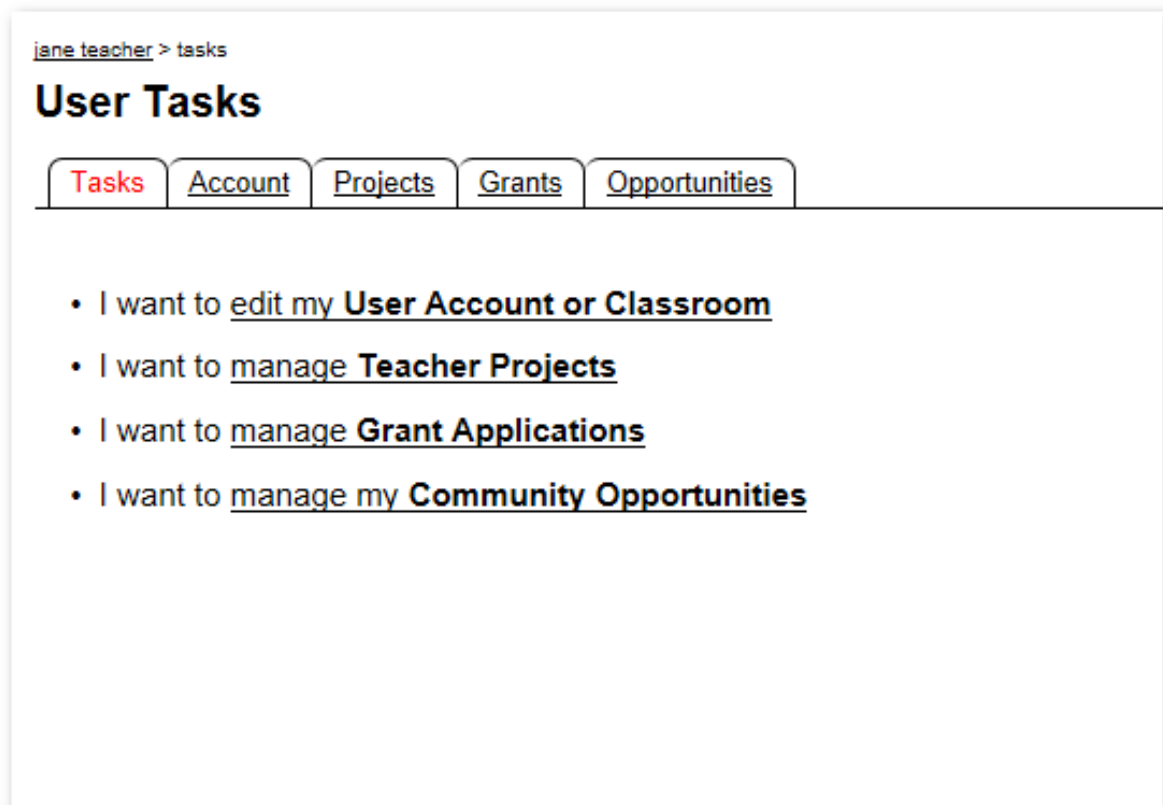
jane teacher > tasks

User Tasks

Tasks | Account | Projects | Grants | Opportunities

- I want to edit my **User Account or Classroom**
- I want to manage **Teacher Projects**
- I want to manage **Grant Applications**
- I want to manage my **Community Opportunities**